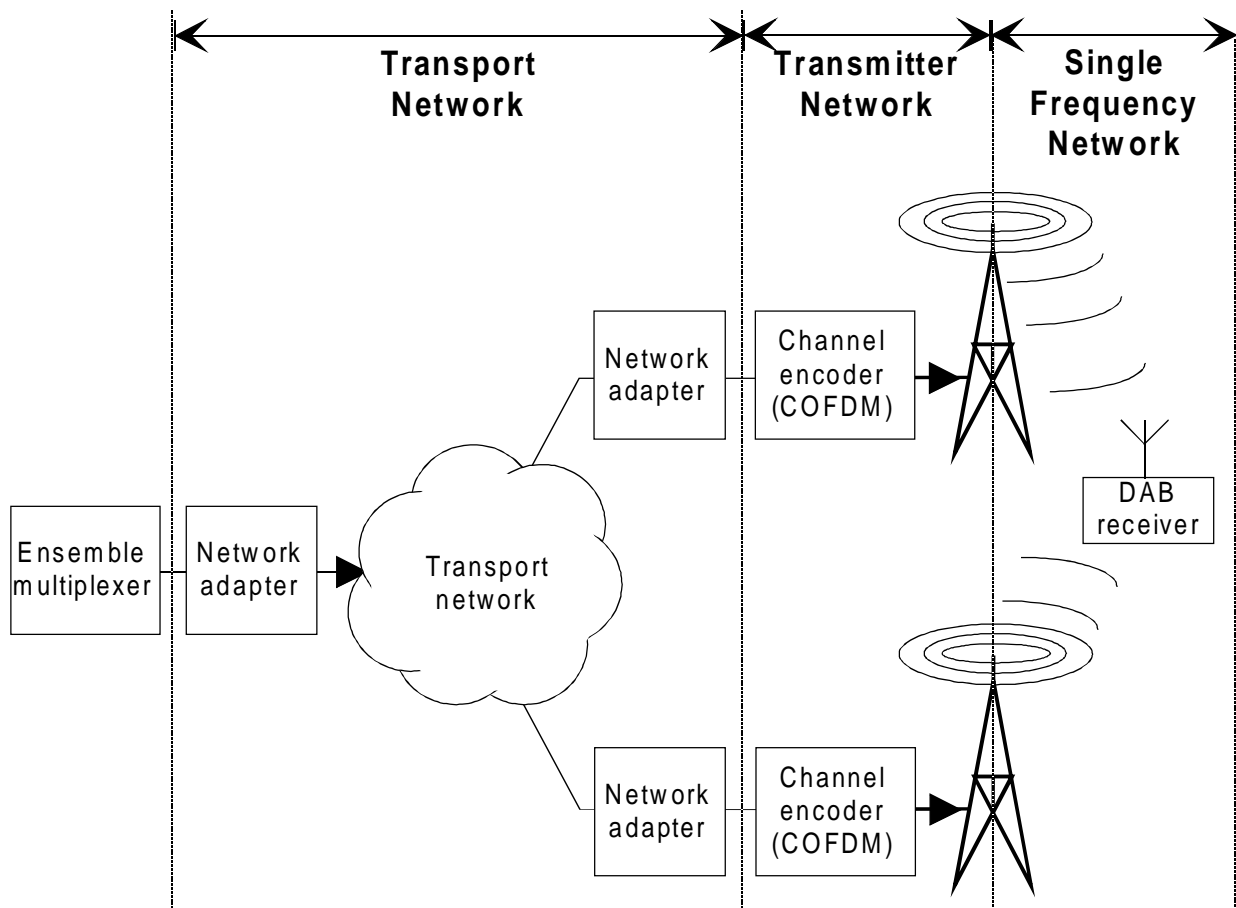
Transport Network

Transmitter Network

Single Frequency Network

Network adapter

Channel encoder (COFDM)

DAB receiver

Ensemble multiplexer

Network adapter

Transport network

Network adapter

Channel encoder (COFDM)